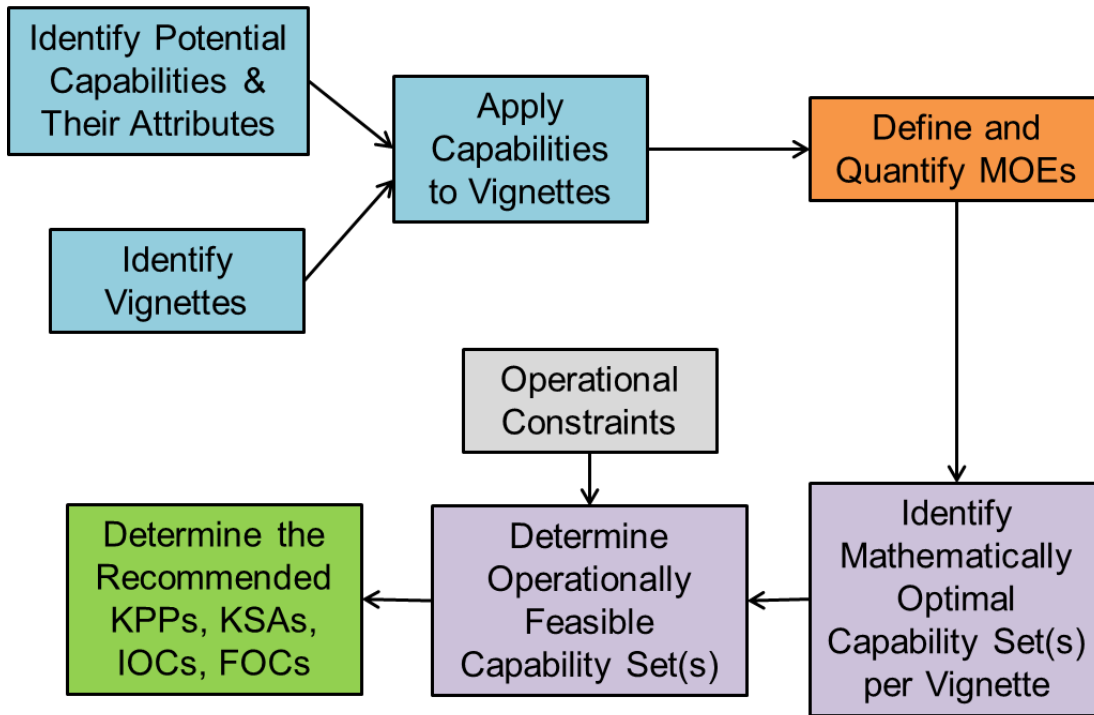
Identify Potential Capabilities & Their Attributes

Identify Vignettes

Apply Capabilities to Vignettes

Define and Quantify MOEs

Identify Mathematically Optimal Capability Set(s) per Vignette

Operational Constraints

Determine Operationally Feasible Capability Set(s)

Determine the Recommended KPPs, KSAs, IOCs, FOCs